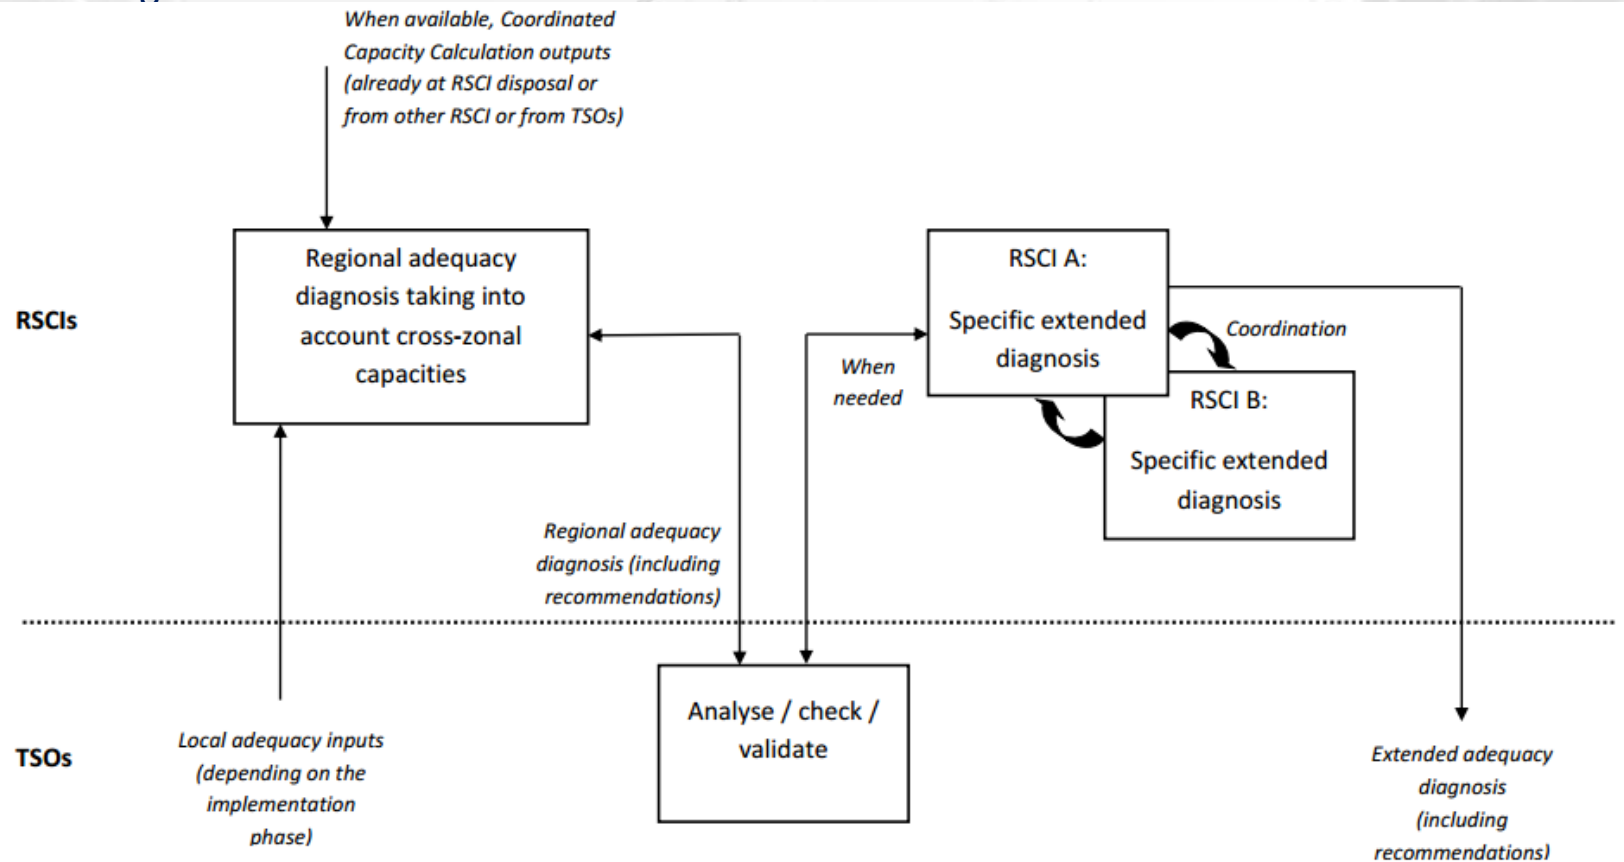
When available, Coordinated Capacity Calculation outputs (already at RSCI disposal or from other RSCI or from TSOs)

RSCIs

Regional adequacy diagnosis taking into account cross-zonal capacities

When needed

RSCI A:

Specific extended diagnosis

Coordination

RSCI B:

Specific extended diagnosis

Regional adequacy diagnosis (including recommendations)

TSOs

Local adequacy inputs (depending on the implementation phase)

Analyse / check / validate

Extended adequacy diagnosis (including recommendations)